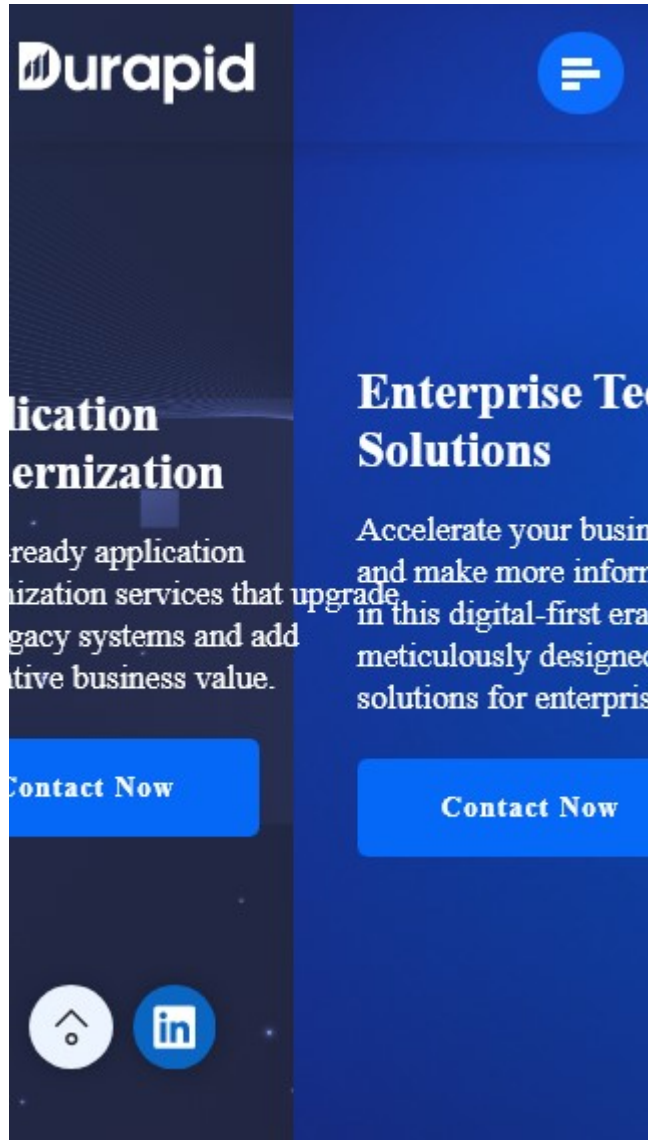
Durapid

lication
ernization

-ready application
nization services that upgrade
gacy systems and add
tive business value.

Contact Now

Enterprise Tec
Solutions

Accelerate your busin
and make more inform
in this digital-first era
meticulously designed
solutions for enterpris

Contact Now

in